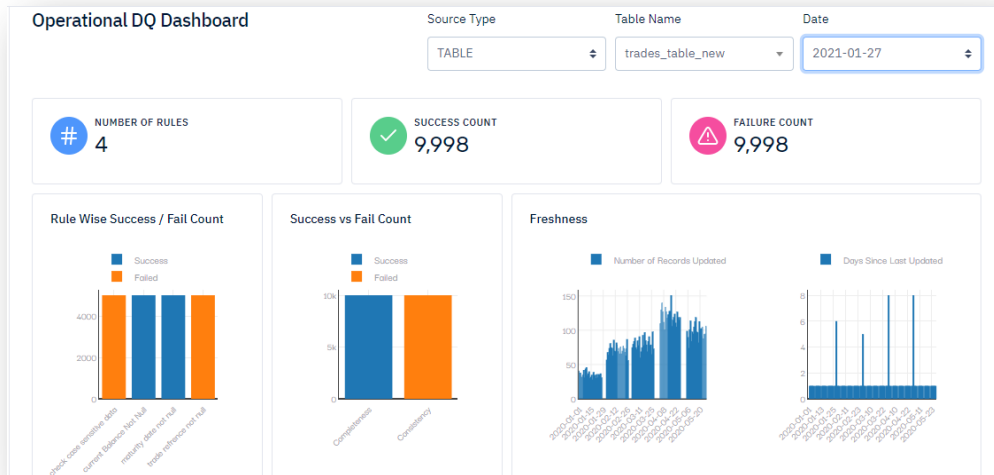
Operational DQ Dashboard

Source Type
TABLE

Table Name
trades_table_new

Date
2021-01-27

NUMBER OF RULES
4

SUCCESS COUNT
9,998

FAILURE COUNT
9,998

Rule Wise Success / Fail Count

Success
Failed

4000
2000
0

check case sensitive data
current Balance Not Null
maturity date not null
trade refrence not null

Success vs Fail Count

Success
Failed

10k
5k
0

Completeness
Consistency

Freshness

Number of Records Updated

150
100
50
0

2020-01-01
2020-01-15
2020-01-29
2020-02-12
2020-02-26
2020-03-11
2020-03-25
2020-04-08
2020-04-22
2020-05-06
2020-05-20

Days Since Last Updated

8
6
4
2
0

2020-01-01
2020-01-13
2020-01-25
2020-02-11
2020-02-23
2020-03-10
2020-03-23
2020-04-10
2020-04-22
2020-05-11
2020-05-23